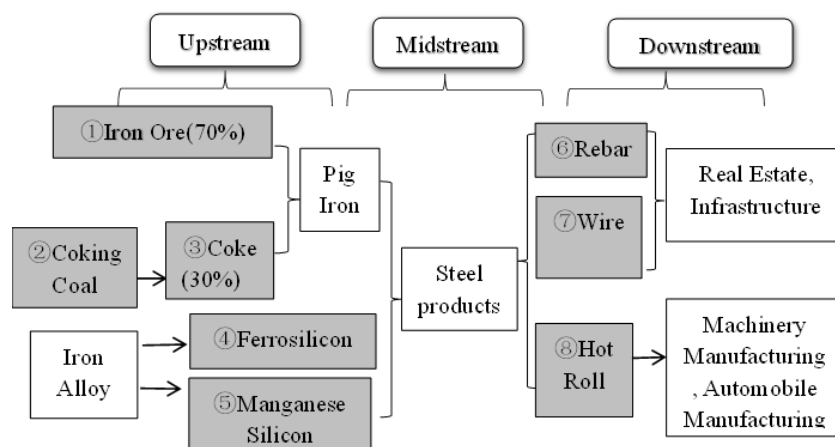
Upstream

Midstream

Downstream

①Iron Ore(70%)

Pig Iron

②Coking Coal

③Coke (30%)

Iron Alloy

④Ferrosilicon

⑤Manganese Silicon

Steel products

⑥Rebar

⑦Wire

⑧Hot Roll

Real Estate, Infrastructure

Machinery Manufacturing , Automobile Manufacturing